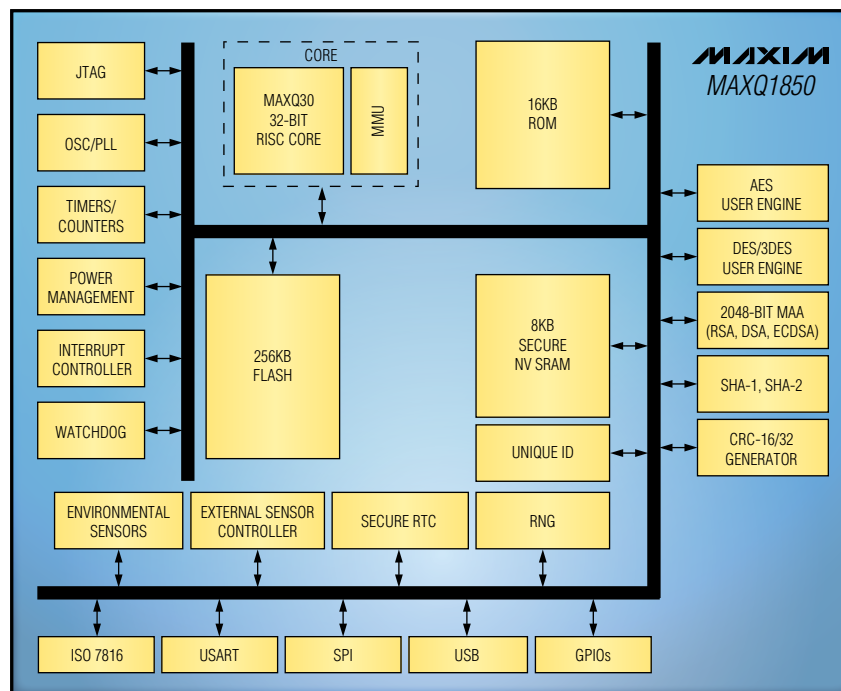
MAXIM
MAXQ1850

JTAG

OSC/PLL

TIMERS/ COUNTERS

POWER MANAGEMENT

INTERRUPT CONTROLLER

WATCHDOG

CORE

MAXQ30 32-BIT RISC CORE

MMU

16KB ROM

256KB FLASH

8KB SECURE NV SRAM

UNIQUE ID

AES USER ENGINE

DES/3DES USER ENGINE

2048-BIT MAA (RSA, DSA, ECDSA)

SHA-1, SHA-2

CRC-16/32 GENERATOR

ENVIRONMENTAL SENSORS

EXTERNAL SENSOR CONTROLLER

SECURE RTC

RNG

ISO 7816

USART

SPI

USB

GPIOs